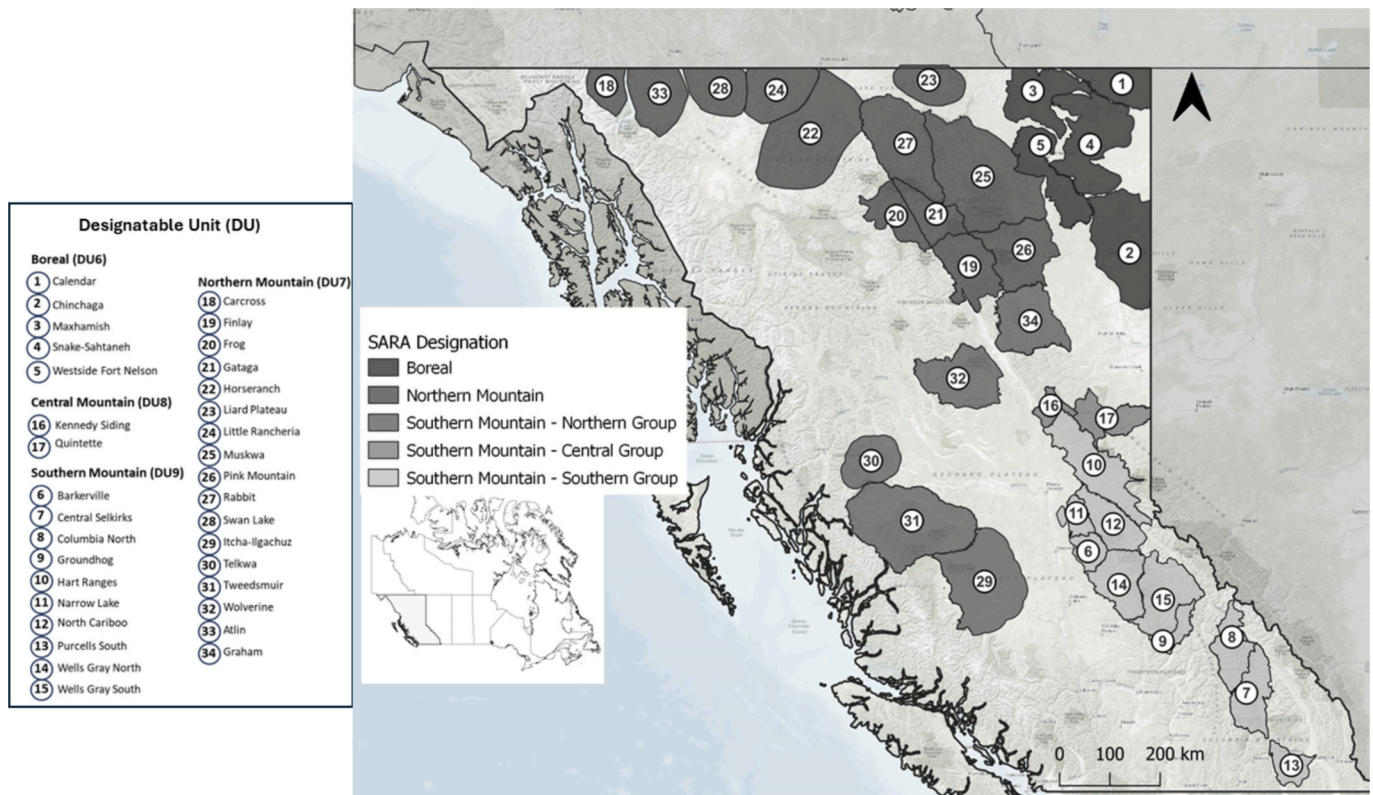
Designatable Unit (DU)

Boreal (DU6)
1 Calendar
2 Chinchaga
3 Maxhamish
4 Snake-Sahtaneh
5 Westside Fort Nelson

Central Mountain (DU8)
16 Kennedy Siding
17 Quintette

Southern Mountain (DU9)
6 Barkerville
7 Central Selkirks
8 Columbia North
9 Groundhog
10 Hart Ranges
11 Narrow Lake
12 North Cariboo
13 Purcells South
14 Wells Gray North
15 Wells Gray South

Northern Mountain (DU7)
18 Carcross
19 Finlay
20 Frog
21 Gataga
22 Horseranch
23 Liard Plateau
24 Little Rancheria
25 Muskwa
26 Pink Mountain
27 Rabbit
28 Swan Lake
29 Itcha-Ilgachuz
30 Telkwa
31 Tweedsmuir
32 Wolverine
33 Atlin
34 Graham

SARA Designation
Boreal
Northern Mountain
Southern Mountain - Northern Group
Southern Mountain - Central Group
Southern Mountain - Southern Group

18 33 28 24 23 1 3 22 27 25 5 4 20 21 19 26 2 34 32 16 17 10 30 11 12 31 6 14 15 29 9 8 7 13

0 100 200 km